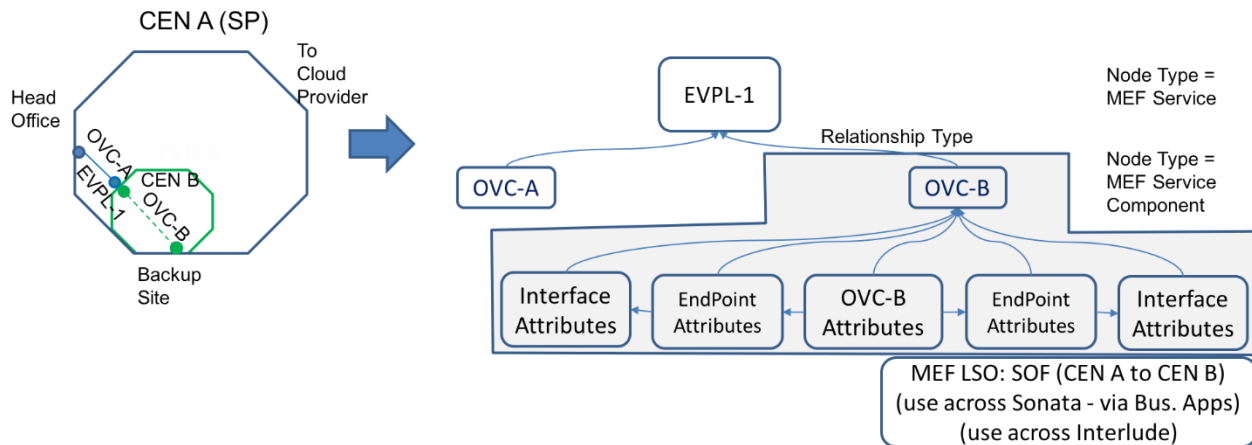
CEN A (SP)

To Cloud Provider

Head Office

OVC-A

EVPL-1

CEN B

OVC-B

Backup Site

EVPL-1

Node Type = MEF Service

Relationship Type

Node Type = MEF Service Component

OVC-A

OVC-B

Interface Attributes

EndPoint Attributes

OVC-B Attributes

EndPoint Attributes

Interface Attributes

MEF LSO: SOF (CEN A to CEN B)
(use across Sonata - via Bus. Apps)
(use across Interlude)